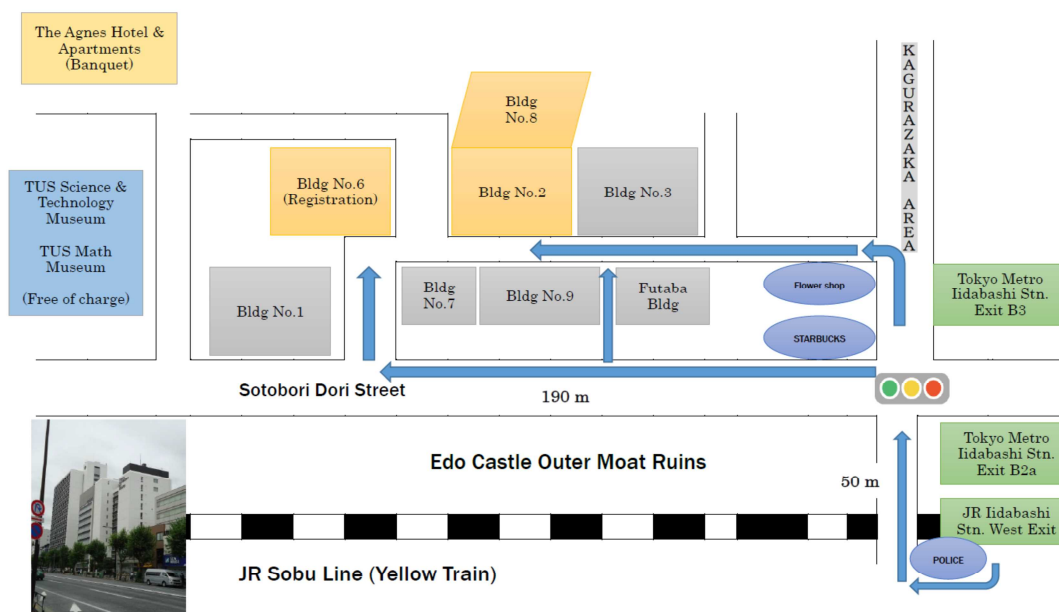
The Agnes Hotel & Apartments (Banquet)

TUS Science & Technology Museum

TUS Math Museum

(Free of charge)

Bldg No.8

Bldg No.6 (Registration)

Bldg No.2

Bldg No.3

K A G U R A Z A K A A R E A

Bldg No.1

Bldg No.7

Bldg No.9

Futaba Bldg

Flower shop

STARBUCKS

Tokyo Metro Iidabashi Stn. Exit B3

Sotobori Dori Street

190 m

Tokyo Metro Iidabashi Stn. Exit B2a

Edo Castle Outer Moat Ruins

50 m

JR Iidabashi Stn. West Exit

POLICE

JR Sobu Line (Yellow Train)